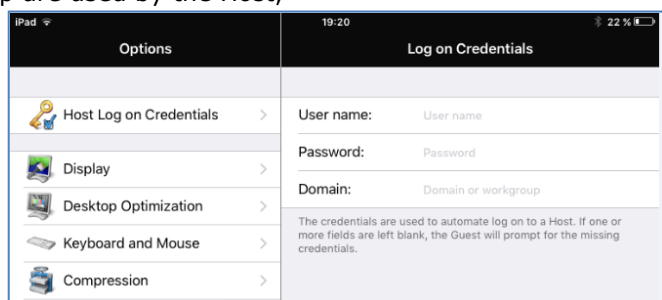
p are used by the Host)

iPad
19:20
22 %

Options

Host Log on Credentials
Display
Desktop Optimization
Keyboard and Mouse
Compression

Log on Credentials

User name: User name
Password: Password
Domain: Domain or workgroup

The credentials are used to automate log on to a Host. If one or more fields are left blank, the Guest will prompt for the missing credentials.